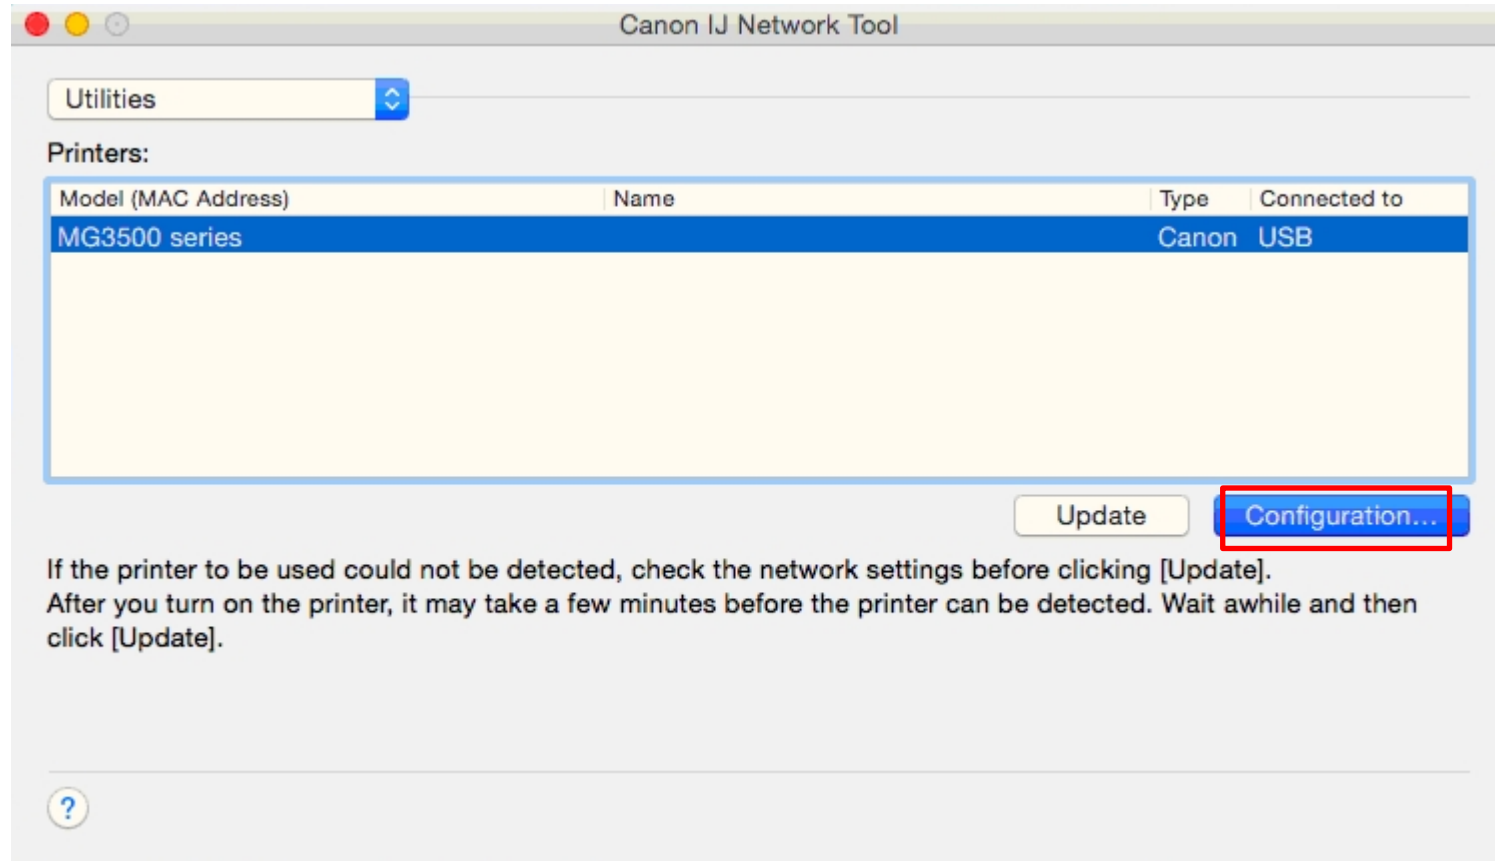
Canon IJ Network Tool

Utilities

Printers:

| Model (MAC Address) | Name | Type | Connected to |
|---|---|---|---|
| MG3500 series | | Canon | USB |

Update

Configuration...

If the printer to be used could not be detected, check the network settings before clicking [Update].
After you turn on the printer, it may take a few minutes before the printer can be detected. Wait awhile and then click [Update].

?